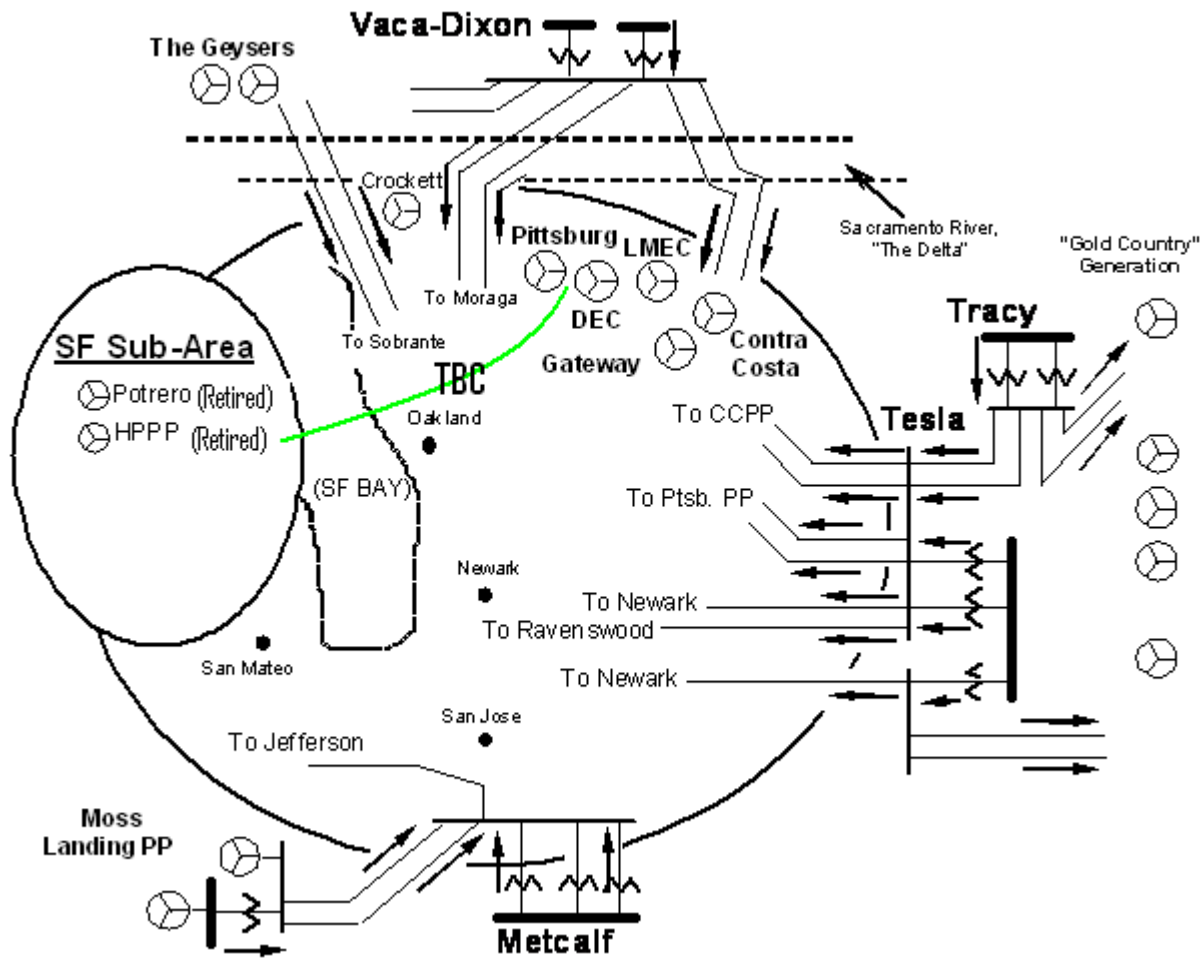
Vaca-Dixon

The Geysers

Crockett

Sacramento River, "The Delta"

"Gold Country" Generation

Pittsburg

LMEC

To Moraga

DEC

To Sobrante

Contra Costa

Gateway

Tracy

SF Sub-Area

Potrero (Retired)

HPPP (Retired)

TBC

Oakland

Tesla

To CCPP

(SF BAY)

To Ptsb. PP

Newark

To Newark

To Ravenswood

San Mateo

To Newark

San Jose

To Jefferson

Moss Landing PP

Metcalf